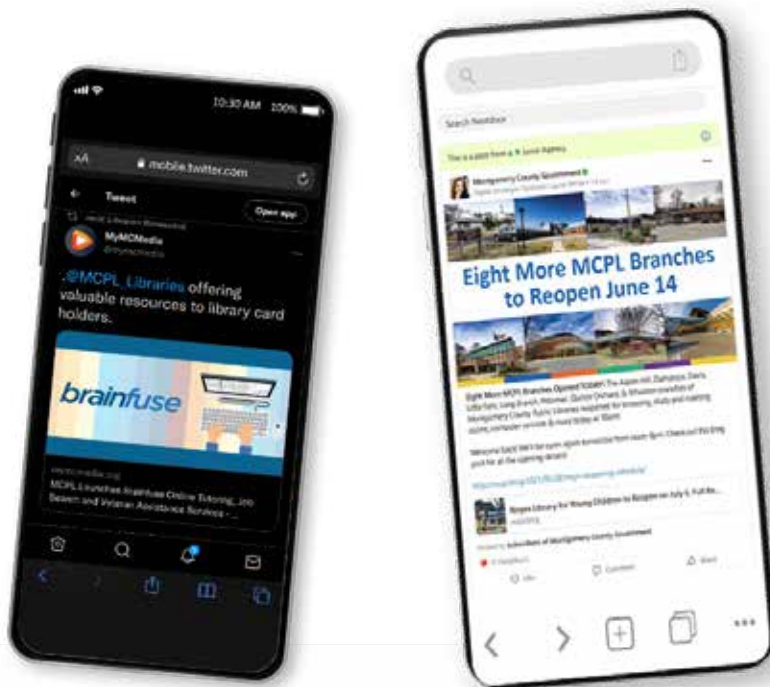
10:30 AM 100%

AA mobile.twitter.com

Tweet

Open app

MyMCMedia

@MCPL_Libraries offering valuable resources to library card holders.

brainfuse

MCPL Libraries Brainfuse Online Tutoring, Job Search and Veteran Assistance Services - ...

Search Facebook

Montgomery County Government

Eight More MCPL Branches to Reopen June 14

Eight More MCPL Branches Opened Today!

Reopen Library for Young Children to Reopen on July 6, Full Re...

Like Comment Share